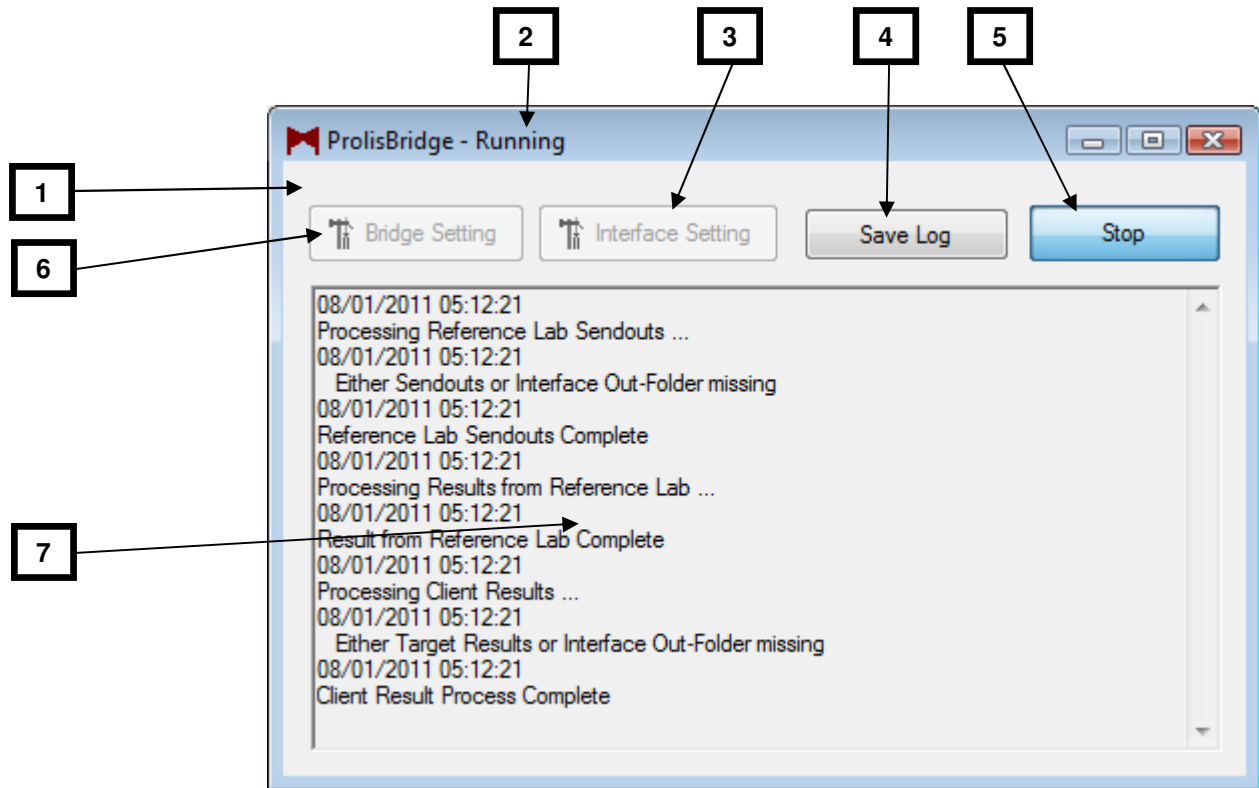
2

3

4

5

ProlisBridge - Running

1

Bridge Setting

Interface Setting

Save Log

Stop

6

08/01/2011 05:12:21
Processing Reference Lab Sendouts ...
08/01/2011 05:12:21
Either Sendouts or Interface Out-Folder missing
08/01/2011 05:12:21
Reference Lab Sendouts Complete
08/01/2011 05:12:21
Processing Results from Reference Lab ...
08/01/2011 05:12:21
Result from Reference Lab Complete
08/01/2011 05:12:21
Processing Client Results ...
08/01/2011 05:12:21
Either Target Results or Interface Out-Folder missing
08/01/2011 05:12:21
Client Result Process Complete

7